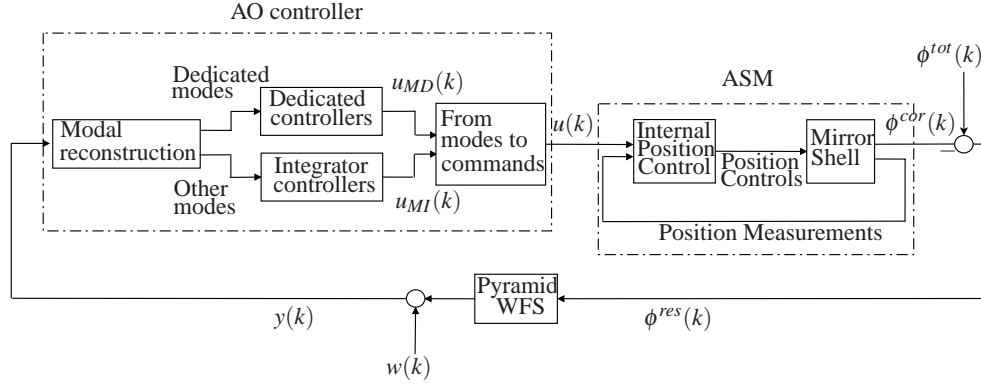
AO controller

Dedicated modes

$u_{MD}(k)$

Dedicated controllers

Modal reconstruction

From modes to commands

$u(k)$

Integrator controllers

Other modes

$u_{MI}(k)$

ASM

Internal Position Control

Position Controls

Mirror Shell

$\phi^{cor}(k)$

$\phi^{tot}(k)$

$-$

Position Measurements

Pyramid WFS

$y(k)$

$\phi^{res}(k)$

$w(k)$